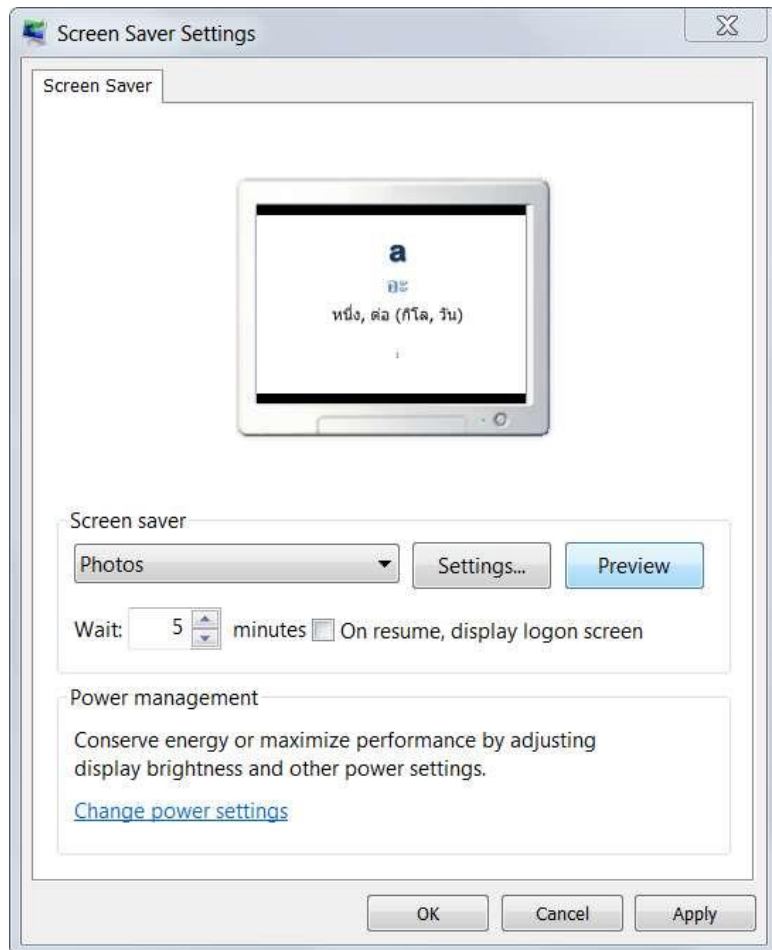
Screen Saver Settings

Screen Saver

a

อะ

หนึ่ง, ต่อ (กิโล, วัน)

i

Screen saver

Photos

Settings...

Preview

Wait: 5 minutes On resume, display logon screen

Power management

Conserve energy or maximize performance by adjusting display brightness and other power settings.

Change power settings

OK

Cancel

Apply